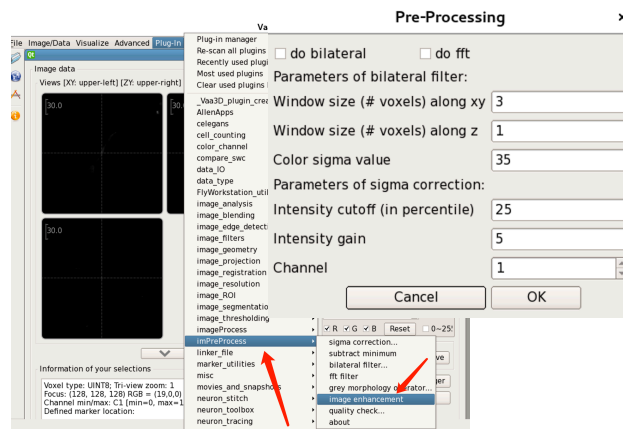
Va

Pre-Processing

File Image/Data Visualize Advanced Plug-In

Image data

Views [XY: upper-left] [ZY: upper-right]

30.0

30.0

Plug-in manager
Re-scan all plugins
Recently used plugi
Most used plugins
Clear used plugins
_Vaa3D_plugin_crea
AllenApps
celegans
cell_counting
color_channel
compare_swc
data_IO
data_type
FlyWorkstation_util
image_analysis
image_blending
image_edge_detect
image_filters
image_geometry
image_projection
image_registration
image_resolution
image_ROI
image_segmentation
image_thresholding
imageProcess
imPreProcess
linker_file
marker_utilities
misc
movies_and_snapshots
neuron_stitch
neuron_toolbox
neuron_tracing

do bilateral do fft

Parameters of bilateral filter:

| Window size (# voxels) along xy | 3 |
|---|---|
| Window size (# voxels) along z | 1 |
| Color sigma value | 35 |

Parameters of sigma correction:

| Intensity cutoff (in percentile) | 25 |
|---|---|
| Intensity gain | 5 |
| Channel | 1 |

Cancel OK

R G B Reset 0~255

sigma correction...
subtract minimum
bilateral filter...
fft filter
grey morphology operator...
image enhancement
quality check...
about

Information of your selections

Voxel type: UINT8; Tri-view zoom: 1
Focus: (128, 128, 128) RGB = (19,0,0)
Channel min/max: C1 [min=0, max=1
Defined marker location: